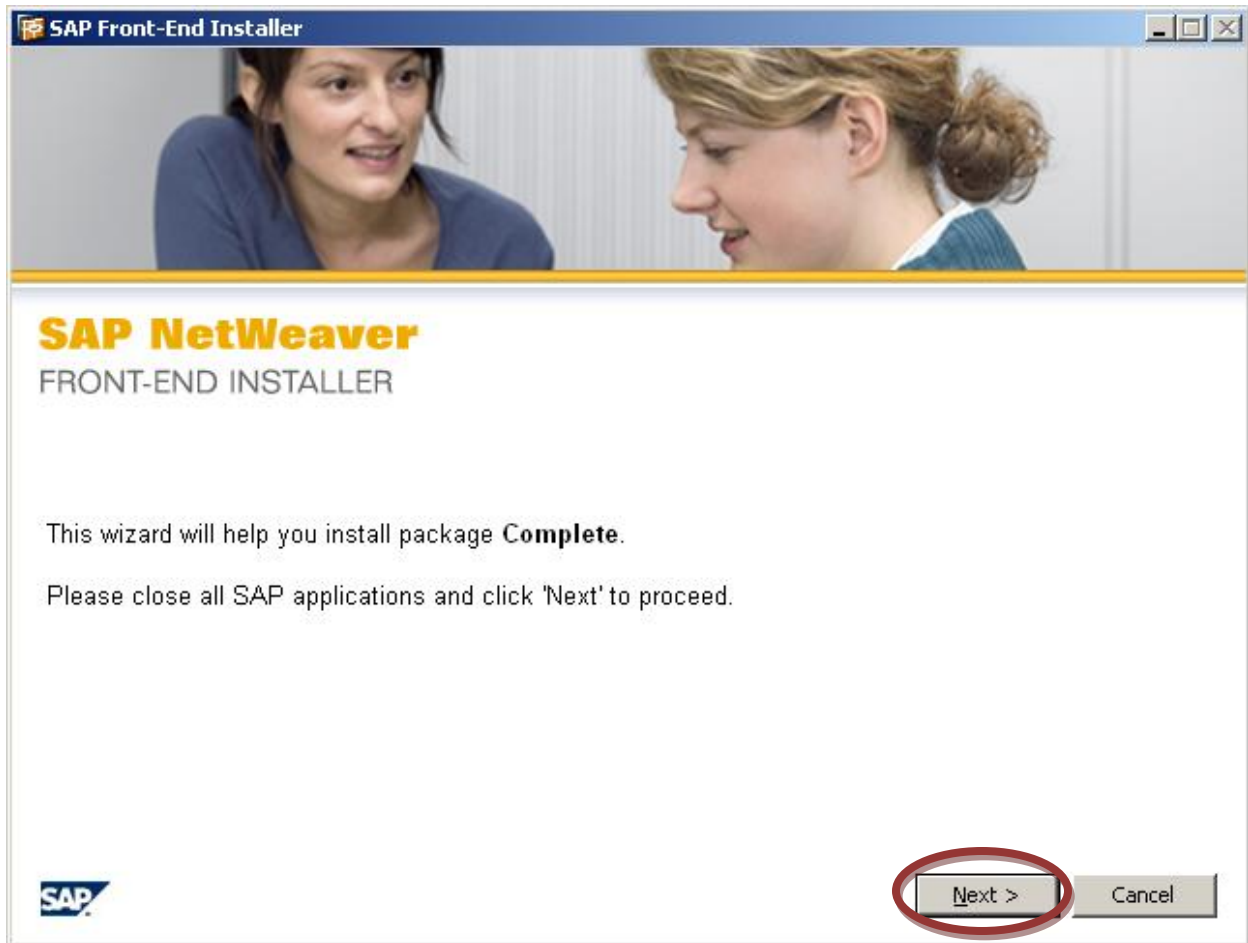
SAP Front-End Installer

SAP NetWeaver
FRONT-END INSTALLER

This wizard will help you install package **Complete**.

Please close all SAP applications and click 'Next' to proceed.

SAP

Next >

Cancel